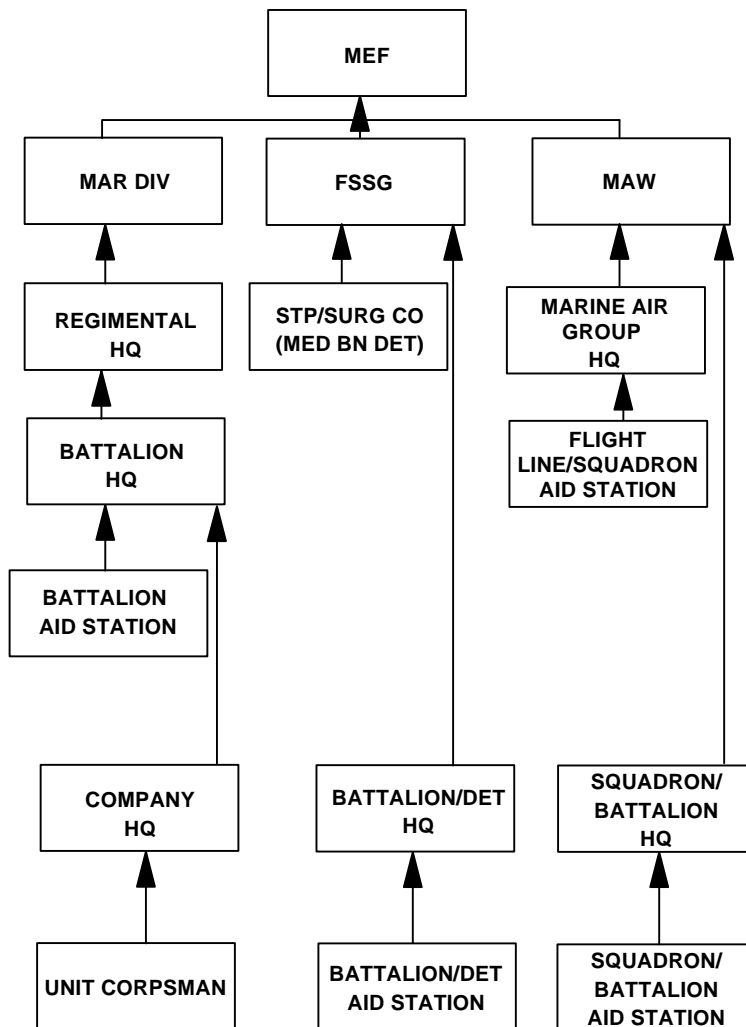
MEF

MAR DIV

FSSG

MAW

REGIMENTAL HQ

STP/SURG CO (MED BN DET)

MARINE AIR GROUP HQ

BATTALION HQ

FLIGHT LINE/SQUADRON AID STATION

BATTALION AID STATION

COMPANY HQ

BATTALION/DET HQ

SQUADRON/ BATTALION HQ

UNIT CORPSMAN

BATTALION/DET AID STATION

SQUADRON/ BATTALION AID STATION